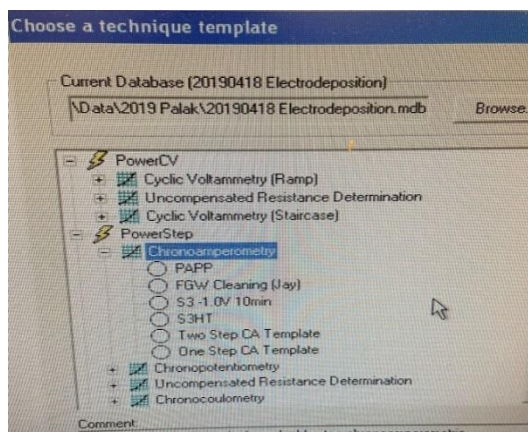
Choose a technique template

Current Database (20190418 Electrodeposition)

\Data\2019 Palak\20190418 Electrodeposition.mdb

Browse.

PowerCV
Cyclic Voltammetry (Ramp)
Uncompensated Resistance Determination
Cyclic Voltammetry (Staircase)
PowerStep
Chronoamperometry
PAPP
FGW Cleaning (Jay)
S3 -1.0V 10min
S3HT
Two Step CA Template
One Step CA Template
Chronopotentiometry
Uncompensated Resistance Determination
Chronocoulometry

Comment: